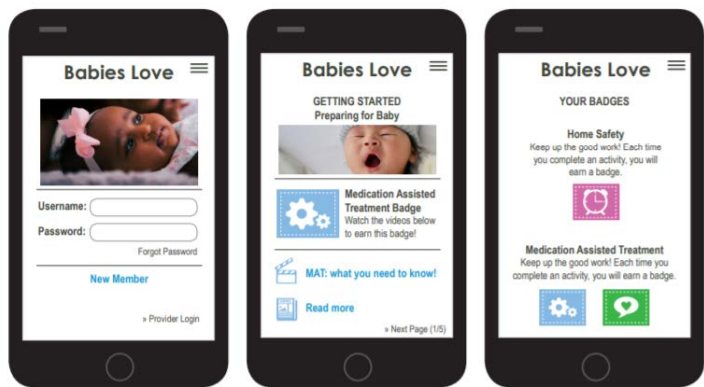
Babies Love

Username:

Password:

Forgot Password

New Member

» Provider Login

Babies Love

GETTING STARTED
Preparing for Baby

Medication Assisted Treatment Badge
Watch the videos below to earn this badge!

MAT: what you need to know!

Read more

» Next Page (1/5)

Babies Love

YOUR BADGES

Home Safety
Keep up the good work! Each time you complete an activity, you will earn a badge.

Medication Assisted Treatment
Keep up the good work! Each time you complete an activity, you will earn a badge.